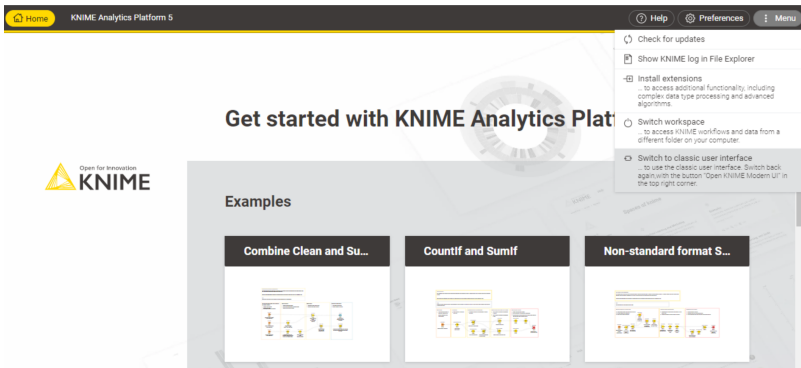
Home KNIME Analytics Platform 5

Help Preferences Menu

Check for updates

Show KNIME log in File Explorer

Install extensions
... to access additional functionality, including complex data type processing and advanced algorithms.

Switch workspace
... to access KNIME workflows and data from a different folder on your computer.

Switch to classic user interface
... to use the classic user interface. Switch back again with the button "Open KNIME Modern UI" in the top right corner.

Get started with KNIME Analytics Platf

Open for Innovation
KNIME

Examples

Combine Clean and Su...

CountIf and SumIf

Non-standard format S...